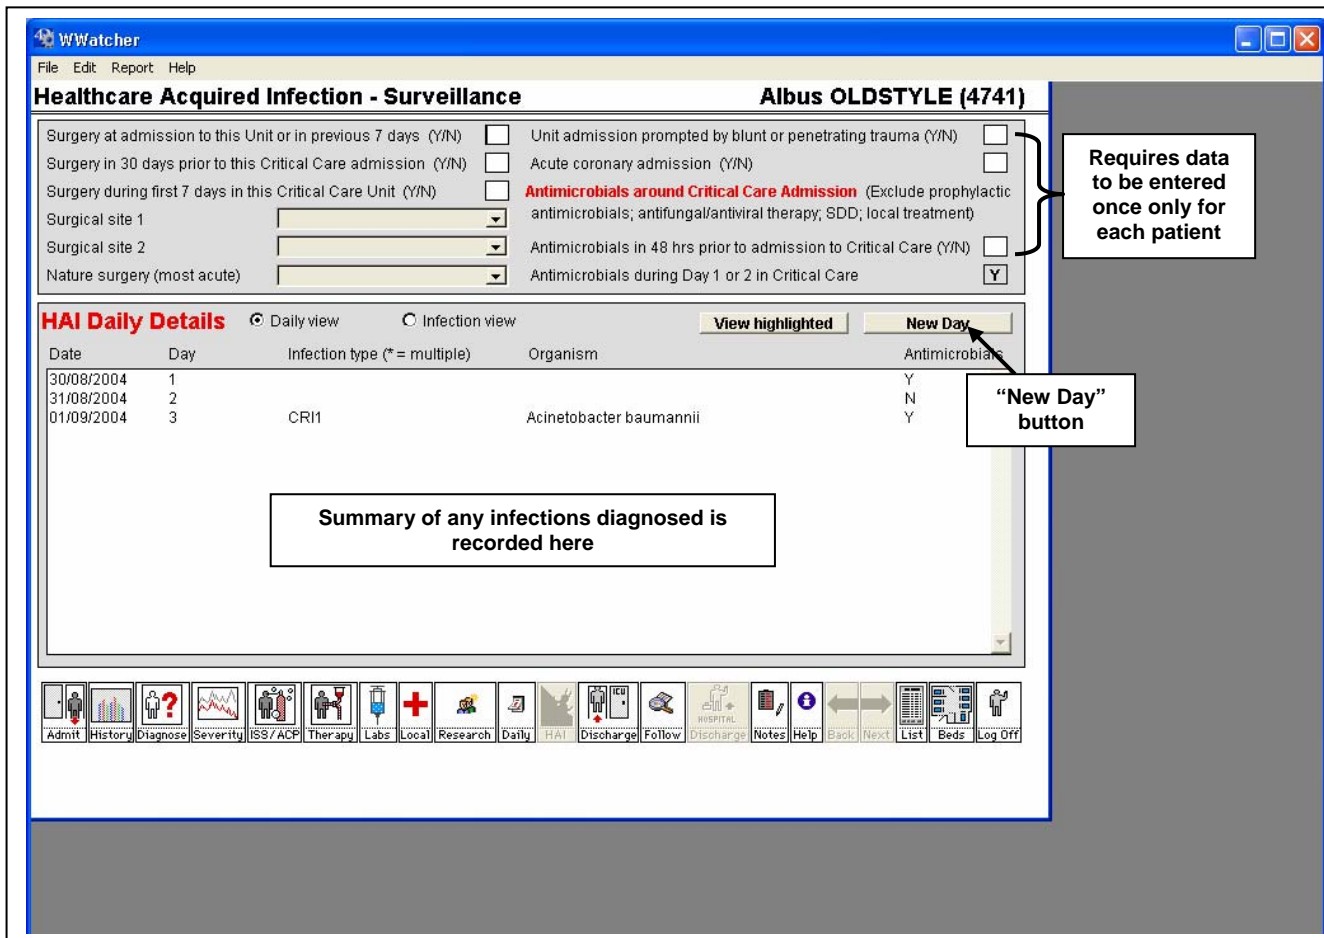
WWatcher

File Edit Report Help

Healthcare Acquired Infection - Surveillance

Albus OLDSTYLE (4741)

Surgery at admission to this Unit or in previous 7 days (Y/N)

Surgery in 30 days prior to this Critical Care admission (Y/N)

Surgery during first 7 days in this Critical Care Unit (Y/N)

Surgical site 1

Surgical site 2

Nature surgery (most acute)

Unit admission prompted by blunt or penetrating trauma (Y/N)

Acute coronary admission (Y/N)

Antimicrobials around Critical Care Admission (Exclude prophylactic antimicrobials; antifungal/antiviral therapy; SDD; local treatment)

Antimicrobials in 48 hrs prior to admission to Critical Care (Y/N)

Antimicrobials during Day 1 or 2 in Critical Care Y

Requires data to be entered once only for each patient

HAI Daily Details Daily view Infection view View highlighted New Day

| Date | Day | Infection type (* = multiple) | Organism | Antimicrobials |
|---|---|---|---|---|
| 30/08/2004 | 1 | | | Y |
| 31/08/2004 | 2 | | | N |
| 01/09/2004 | 3 | CRI1 | Acinetobacter baumannii | Y |

"New Day" button

Summary of any infections diagnosed is recorded here

Admit History Diagnose Severity ISS/ACP Therapy Labs Local Research Daily HAI Discharge Follow HOSPITAL Discharge Notes Help Back Next List Beds Log Off